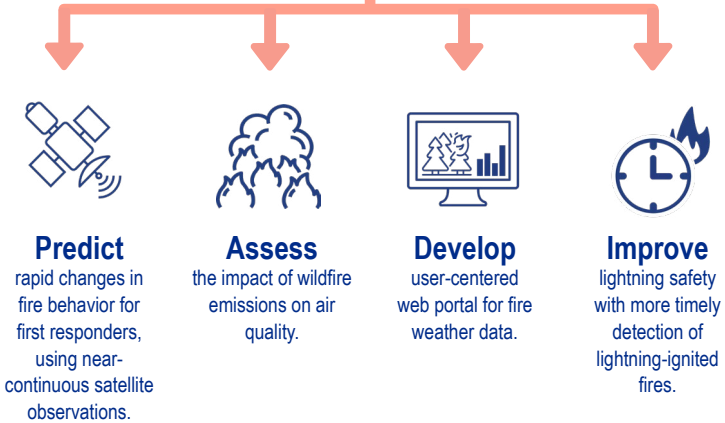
Predict
rapid changes in fire behavior for first responders, using near-continuous satellite observations.

Assess
the impact of wildfire emissions on air quality.

Develop
user-centered web portal for fire weather data.

Improve
lightning safety with more timely detection of lightning-ignited fires.